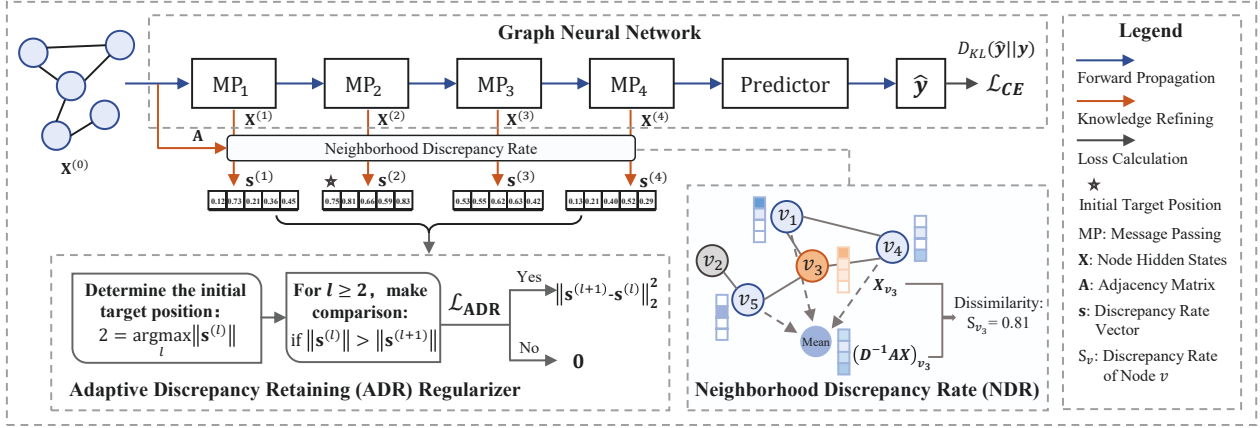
Graph Neural Network

$\mathbf{X}^{(0)}$

$\text{MP}_1$ $\text{MP}_2$ $\text{MP}_3$ $\text{MP}_4$ Predictor $\hat{\boldsymbol{y}}$ $D_{KL}(\hat{\boldsymbol{y}}||\boldsymbol{y})$ $\mathcal{L}_{CE}$

$\mathbf{X}^{(1)}$ $\mathbf{X}^{(2)}$ $\mathbf{X}^{(3)}$ $\mathbf{X}^{(4)}$

**A**

Neighborhood Discrepancy Rate

$\mathbf{s}^{(1)}$ ★ $\mathbf{s}^{(2)}$ $\mathbf{s}^{(3)}$ $\mathbf{s}^{(4)}$

| 0.12 | 0.73 | 0.21 | 0.36 | 0.45 |
|---|---|---|---|---|

| 0.75 | 0.81 | 0.66 | 0.59 | 0.83 |
|---|---|---|---|---|

| 0.53 | 0.55 | 0.62 | 0.63 | 0.42 |
|---|---|---|---|---|

| 0.13 | 0.21 | 0.40 | 0.52 | 0.29 |
|---|---|---|---|---|

**Determine the initial target position:** $2 = \underset{l}{\text{argmax}}\|\mathbf{s}^{(l)}\|$

**For $l \geq 2$, make comparison:** if $\|\mathbf{s}^{(l)}\| > \|\mathbf{s}^{(l+1)}\|$

$\mathcal{L}_{\mathbf{ADR}}$

Yes $\|\mathbf{s}^{(l+1)}-\mathbf{s}^{(l)}\|_2^2$

No $\mathbf{0}$

**Adaptive Discrepancy Retaining (ADR) Regularizer**

$v_1$ $v_2$ $v_3$ $v_4$ $v_5$ $\boldsymbol{X}_{v_3}$

Mean $(\boldsymbol{D^{-1}AX})_{v_3}$

Dissimilarity: $S_{v_3} = 0.81$

**Neighborhood Discrepancy Rate (NDR)**

**Legend**

Forward Propagation

Knowledge Refining

Loss Calculation

★ Initial Target Position

MP: Message Passing

**X**: Node Hidden States

**A**: Adjacency Matrix

**s**: Discrepancy Rate Vector

$S_v$: Discrepancy Rate of Node $v$